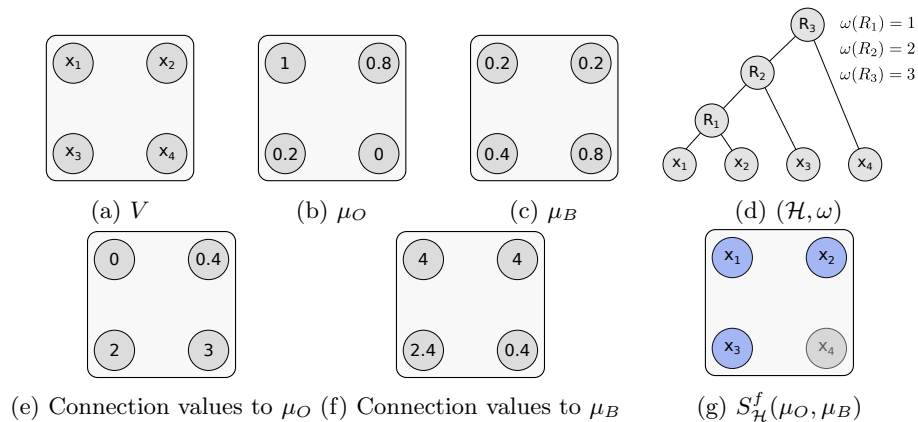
$x_1$ $x_2$ $x_3$ $x_4$

(a) $V$

1 0.8 0.2 0

(b) $\mu_O$

0.2 0.2 0.4 0.8

(c) $\mu_B$

$R_3$ $R_2$ $R_1$ $x_1$ $x_2$ $x_3$ $x_4$

$\omega(R_1) = 1$
$\omega(R_2) = 2$
$\omega(R_3) = 3$

(d) $(\mathcal{H}, \omega)$

0 0.4 2 3

(e) Connection values to $\mu_O$

4 4 2.4 0.4

(f) Connection values to $\mu_B$

$x_1$ $x_2$ $x_3$ $x_4$

(g) $S^f_{\mathcal{H}}(\mu_O, \mu_B)$